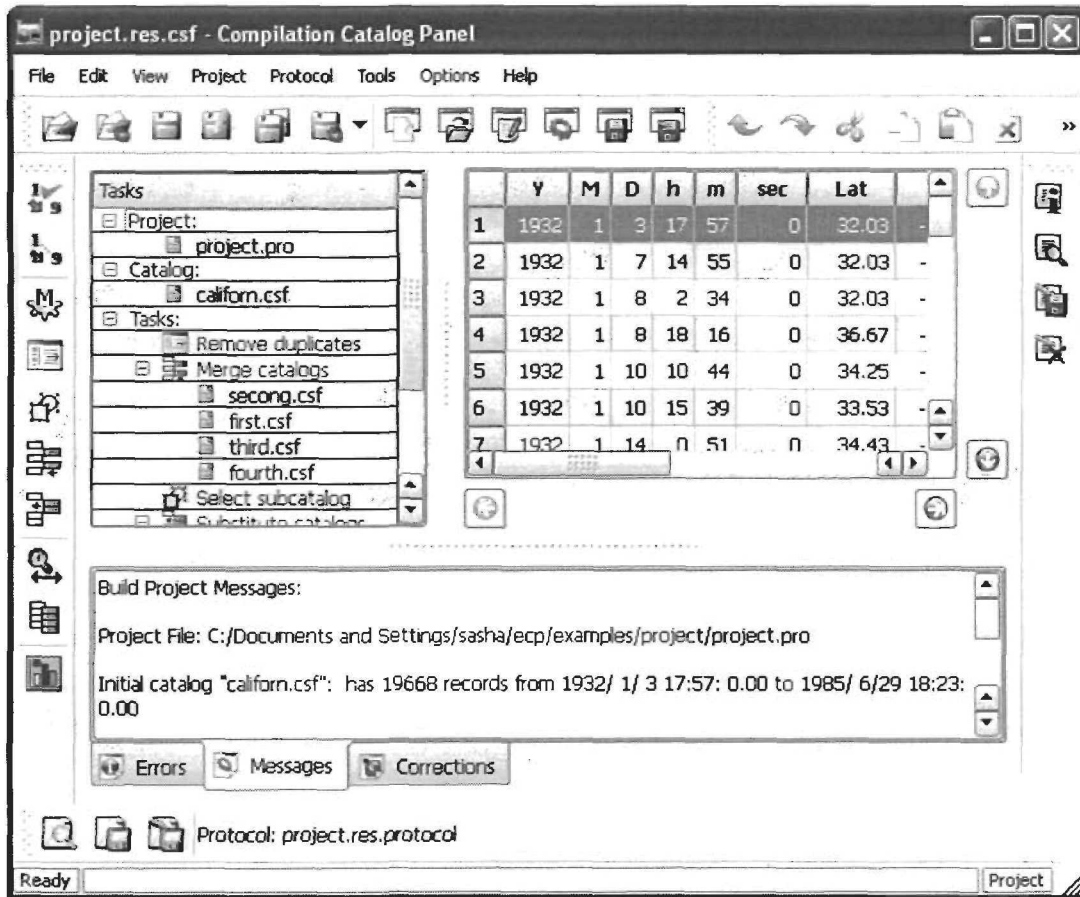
project.res.csf - Compilation Catalog Panel

File Edit View Project Protocol Tools Options Help

Tasks
⊟ Project:
project.pro
⊟ Catalog:
californ.csf
⊟ Tasks:
Remove duplicates
⊟ Merge catalogs
secong.csf
first.csf
third.csf
fourth.csf
Select subcatalog
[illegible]

| | Y | M | D | h | m | sec | Lat | |
|---|---|---|---|---|---|---|---|---|
| 1 | 1932 | 1 | 3 | 17 | 57 | 0 | 32.03 | - |
| 2 | 1932 | 1 | 7 | 14 | 55 | 0 | 32.03 | - |
| 3 | 1932 | 1 | 8 | 2 | 34 | 0 | 32.03 | - |
| 4 | 1932 | 1 | 8 | 18 | 16 | 0 | 36.67 | - |
| 5 | 1932 | 1 | 10 | 10 | 44 | 0 | 34.25 | - |
| 6 | 1932 | 1 | 10 | 15 | 39 | 0 | 33.53 | - |
| 7 | 1932 | 1 | 14 | 0 | 51 | 0 | 34.43 | |

Build Project Messages:

Project File: C:/Documents and Settings/sasha/ecp/examples/project/project.pro

Initial catalog "californ.csf": has 19668 records from 1932/ 1/ 3 17:57: 0.00 to 1985/ 6/29 18:23: 0.00

Errors Messages Corrections

Protocol: project.res.protocol

Ready Project